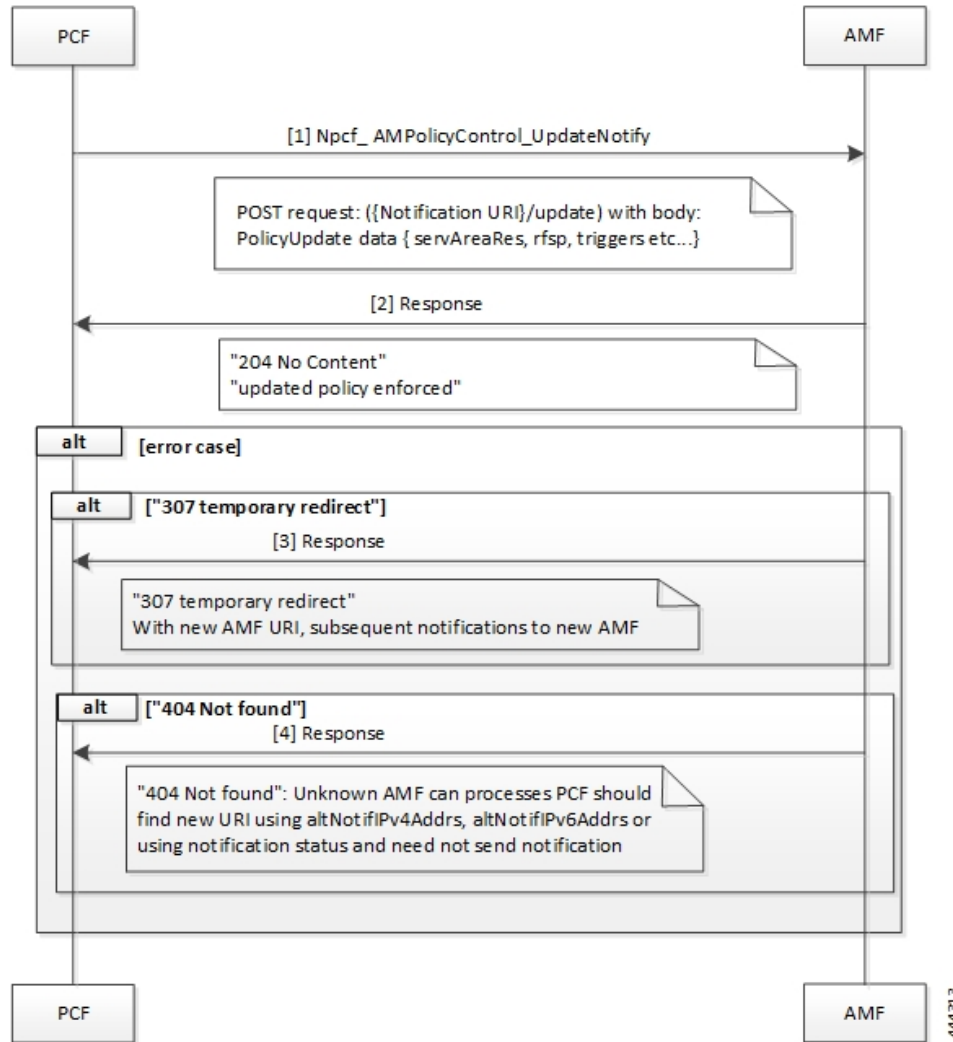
PCF

AMF

[1] Npcf_ AMPolicyControl_UpdateNotify

POST request: ({Notification URI}/update) with body: PolicyUpdate data { servAreaRes, rfsp, triggers etc...}

[2] Response

"204 No Content"
"updated policy enforced"

alt [error case]

alt ["307 temporary redirect"]

[3] Response

"307 temporary redirect"
With new AMF URI, subsequent notifications to new AMF

alt ["404 Not found"]

[4] Response

"404 Not found": Unknown AMF can processes PCF should find new URI using altNotifIPv4Addrs, altNotifIPv6Addrs or using notification status and need not send notification

PCF

AMF

444313